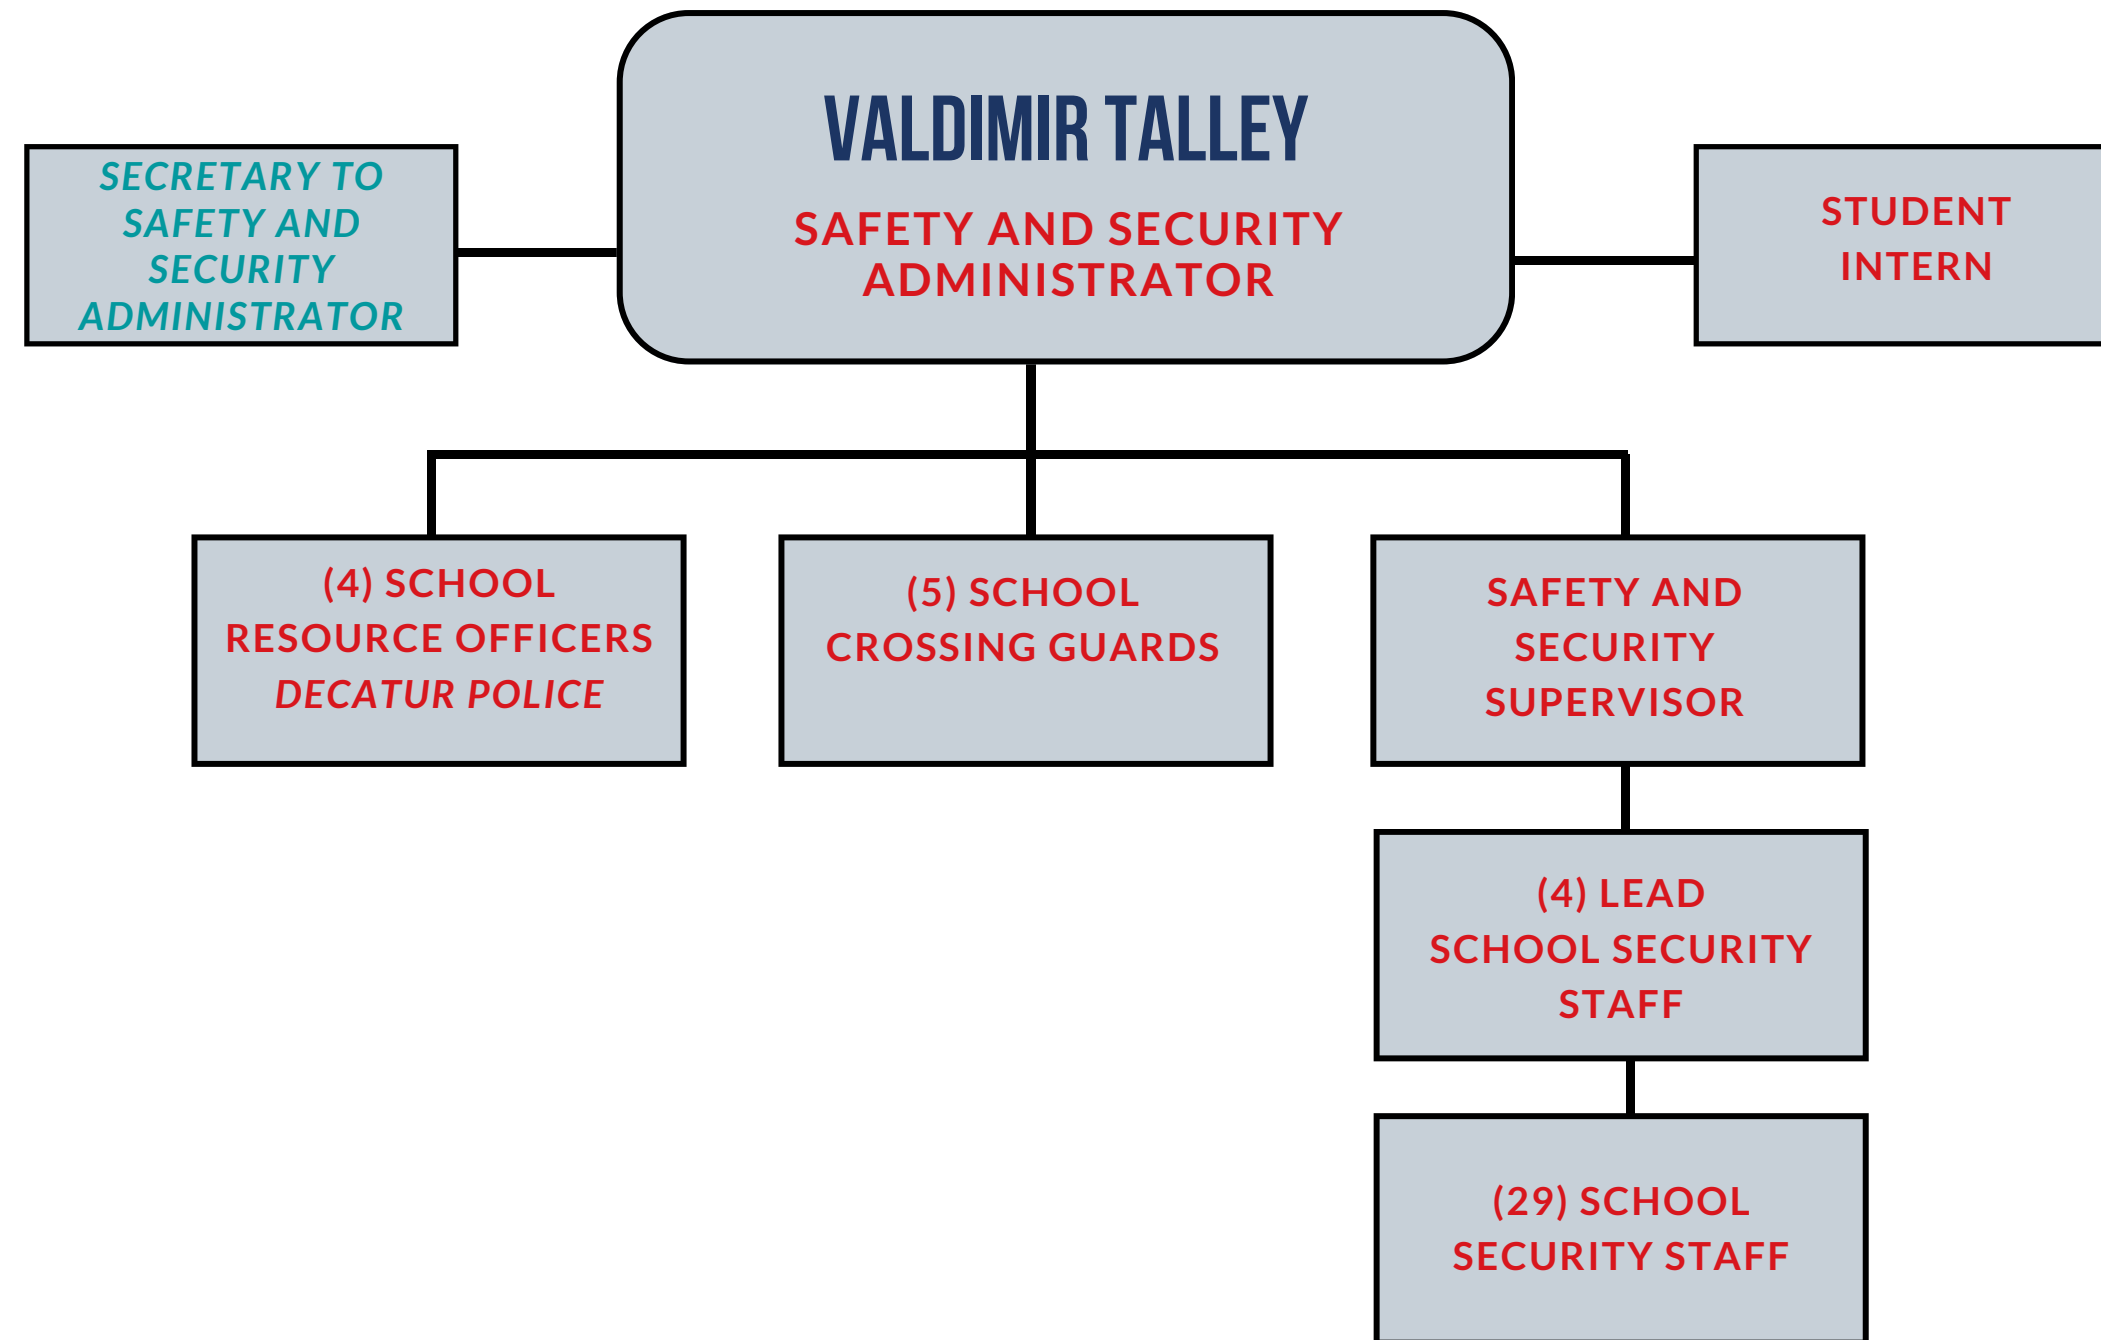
SECRETARY TO SAFETY AND SECURITY ADMINISTRATOR

VALDIMIR TALLEY

SAFETY AND SECURITY ADMINISTRATOR

STUDENT INTERN

(4) SCHOOL RESOURCE OFFICERS DECATUR POLICE

(5) SCHOOL CROSSING GUARDS

SAFETY AND SECURITY SUPERVISOR

(4) LEAD SCHOOL SECURITY STAFF

(29) SCHOOL SECURITY STAFF